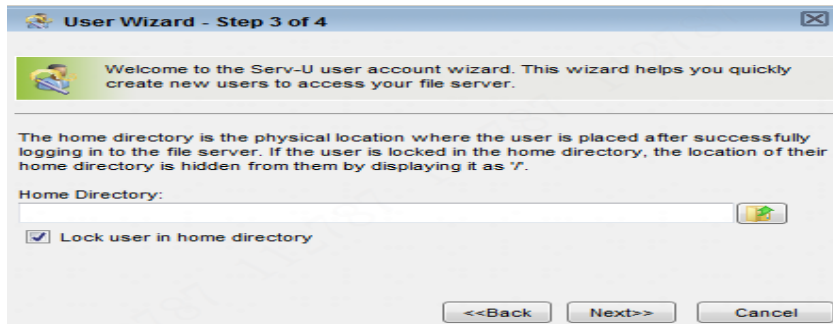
User Wizard - Step 3 of 4

Welcome to the Serv-U user account wizard. This wizard helps you quickly create new users to access your file server.

The home directory is the physical location where the user is placed after successfully logging in to the file server. If the user is locked in the home directory, the location of their home directory is hidden from them by displaying it as '/'.

Home Directory:

Lock user in home directory

<<Back Next>> Cancel